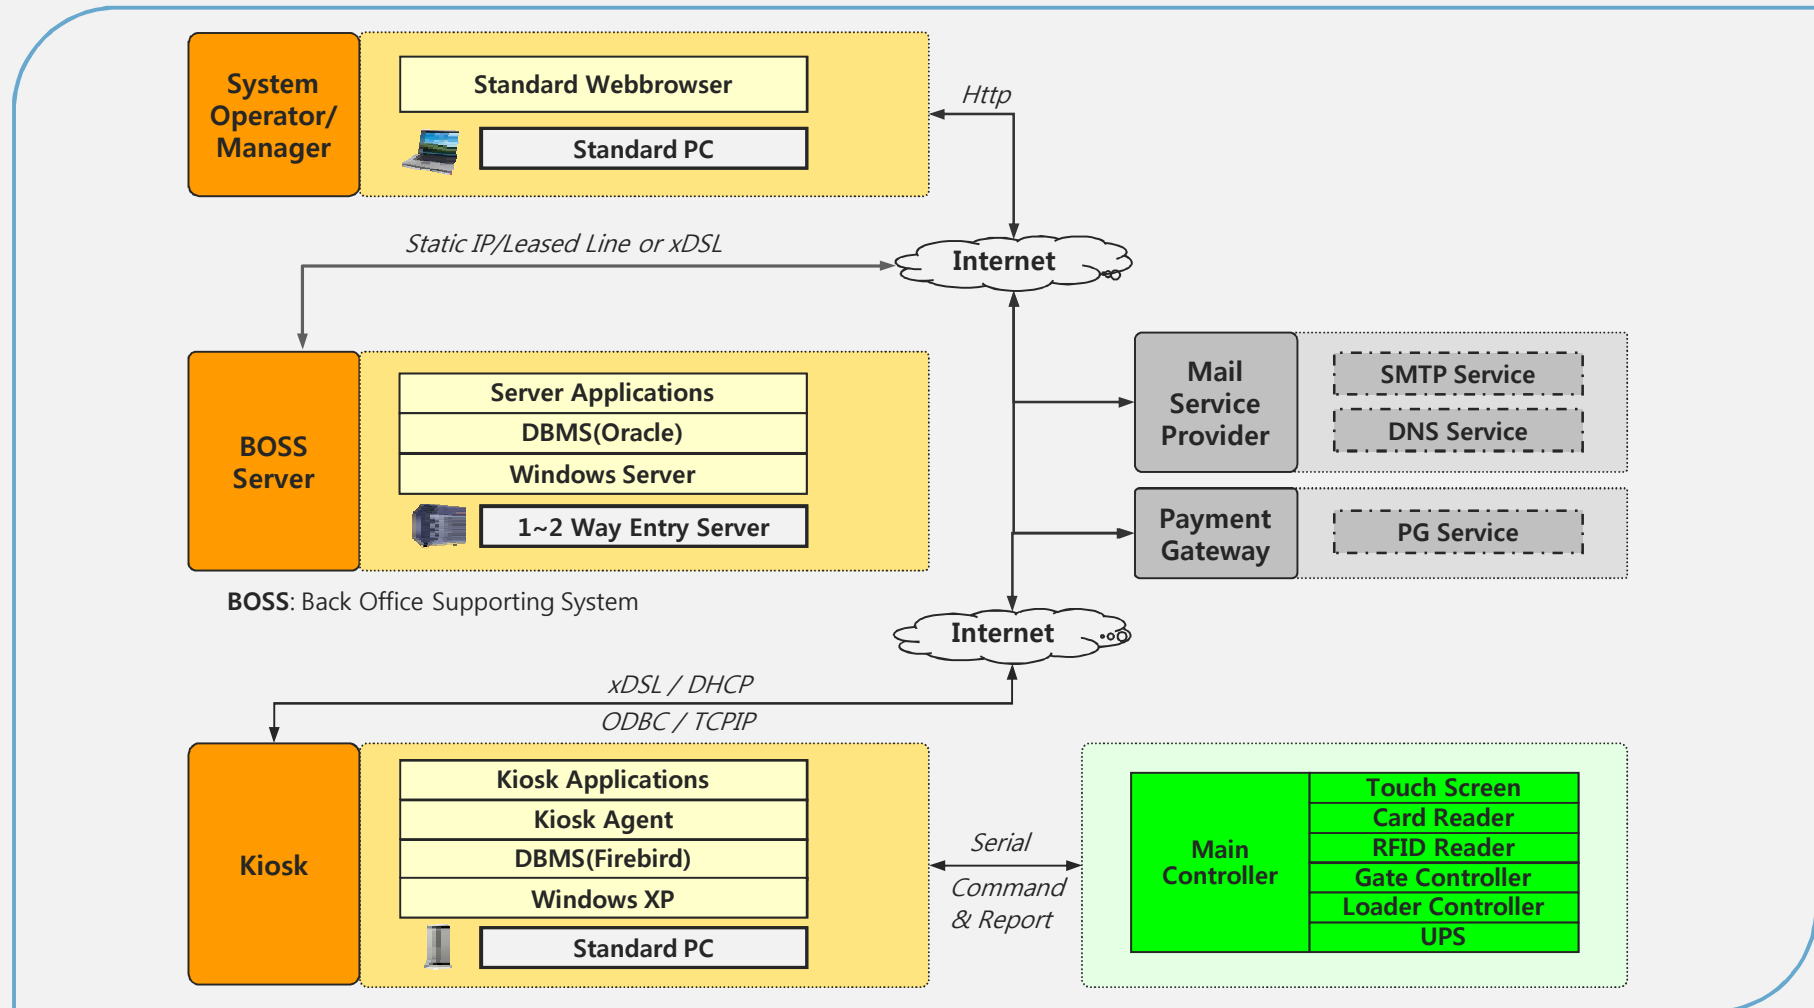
System Operator/ Manager

Standard Webbrowser

Standard PC

Http

Static IP/Leased Line or xDSL

Internet

BOSS Server

Server Applications

DBMS(Oracle)

Windows Server

1~2 Way Entry Server

Mail Service Provider

SMTP Service

DNS Service

Payment Gateway

PG Service

**BOSS**: Back Office Supporting System

Internet

xDSL / DHCP

ODBC / TCPIP

Kiosk

Kiosk Applications

Kiosk Agent

DBMS(Firebird)

Windows XP

Standard PC

Serial

Command & Report

Main Controller

Touch Screen

Card Reader

RFID Reader

Gate Controller

Loader Controller

UPS